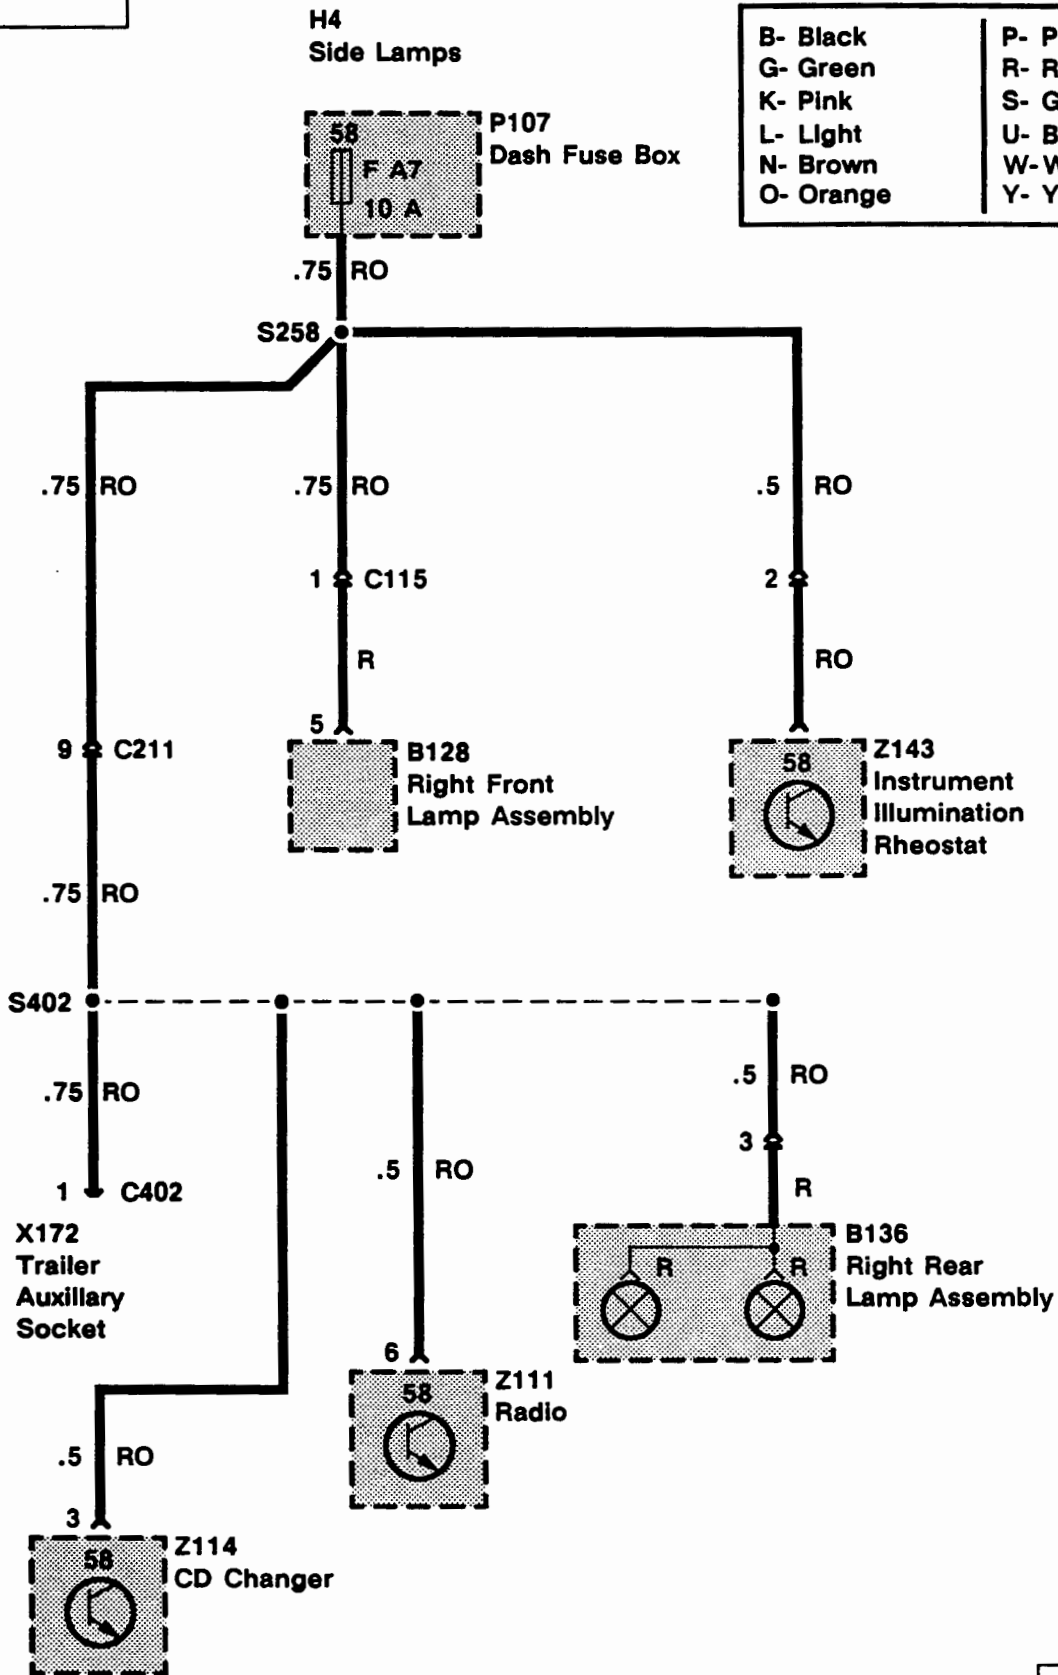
H4
Side Lamps

| B- Black | P- P |
|---|---|
| G- Green | R- R |
| K- Pink | S- G |
| L- Light | U- B |
| N- Brown | W- W |
| O- Orange | Y- Y |

58
F A7
10 A
P107
Dash Fuse Box

.75 RO

S258

.75 RO

.75 RO

.5 RO

1 C115

2

R

RO

5

B128
Right Front
Lamp Assembly

58
Z143
Instrument
Illumination
Rheostat

9 C211

.75 RO

S402

.75 RO

.5 RO

3

R

1 C402

.5 RO

X172
Trailer
Auxillary
Socket

R
R
B136
Right Rear
Lamp Assembly

6
58
Z111
Radio

.5 RO

3
58
Z114
CD Changer